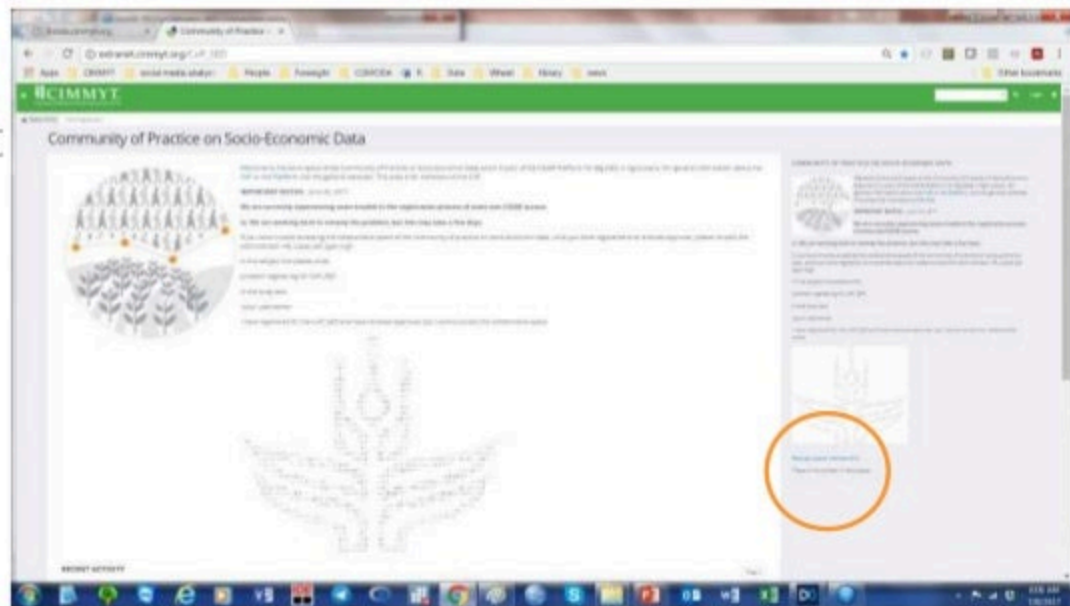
Community of Practice

extranet.cimmyt.org/

Apps CIMMYT social media analys People Foresight CGIAR Data Wheat library news Other bookmarks

CIMMYT

Community of Practice on Socio-Economic Data

IMPORTANT NOTICE

We are currently experiencing some trouble in the registration process of users not CGIAR access.

So We are working hard to remedy the problem, but this may take a few days.

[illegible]

RECENT ACTIVITY